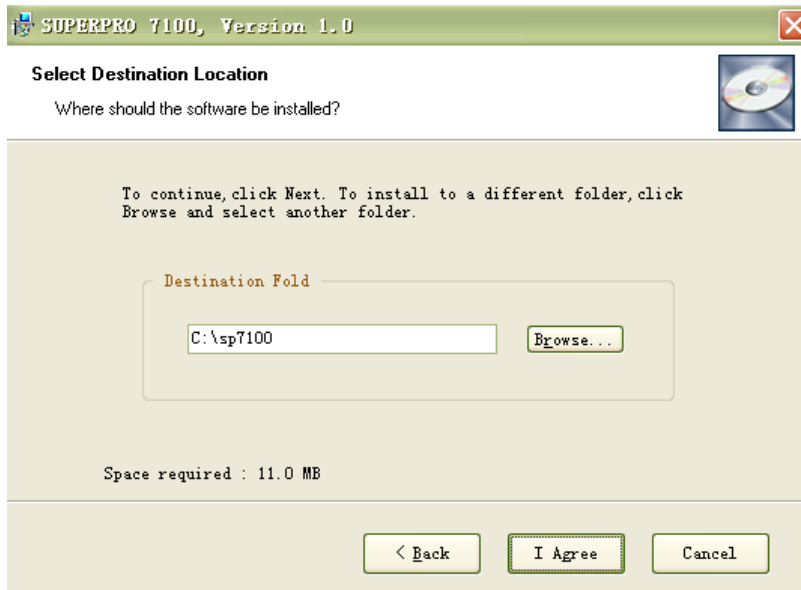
SUPERPRO 7100, Version 1.0

Select Destination Location

Where should the software be installed?

To continue, click Next. To install to a different folder, click Browse and select another folder.

Destination Fold

C:\sp7100

Browse...

Space required : 11.0 MB

< Back

I Agree

Cancel